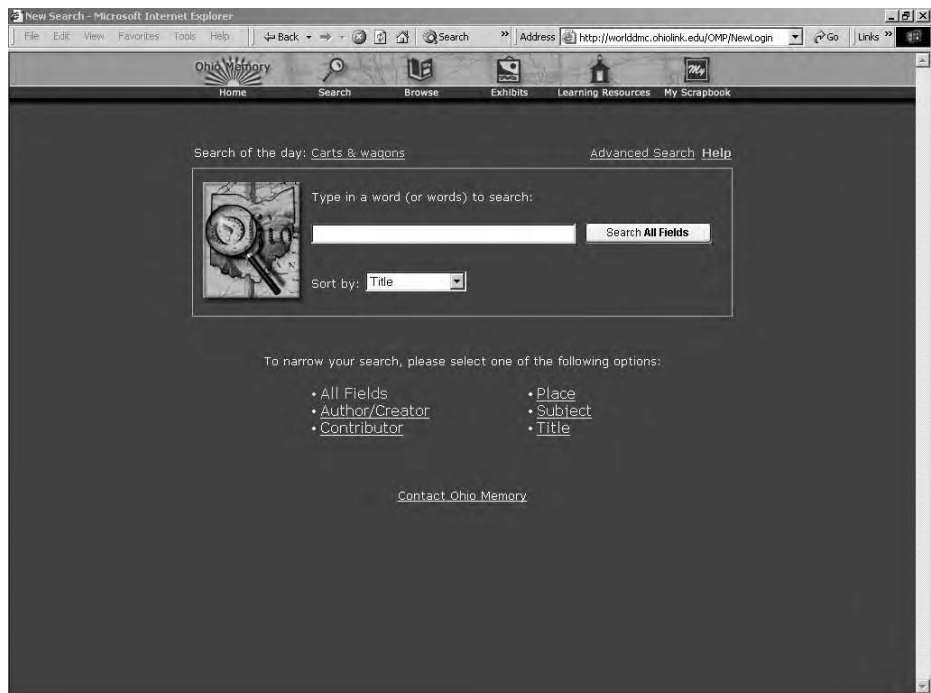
New Search - Microsoft Internet Explorer

File Edit View Favorites Tools Help

Back Search Address http://worlddmc.ohiolink.edu/OMP/NewLogin Go Links

Ohio Memory

Home Search Browse Exhibits Learning Resources My Scrapbook

Search of the day: Carts & wagons

Advanced Search Help

Type in a word (or words) to search:

Search All Fields

Sort by: Title

To narrow your search, please select one of the following options:

• All Fields
• Author/Creator
• Contributor
• Place
• Subject
• Title

Contact Ohio Memory